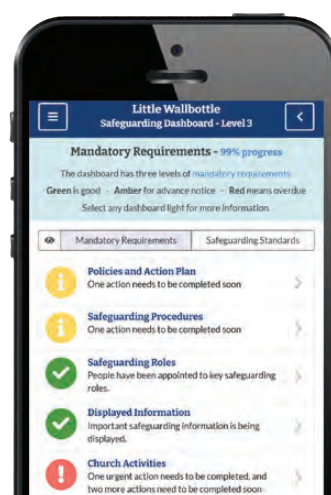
Little Wallbottle
Safeguarding Dashboard - Level 3

Mandatory Requirements - 99% progress

The dashboard has three levels of mandatory requirements.
Green is good - Amber for advance notice - Red means overdue.
Select any dashboard light for more information.

Mandatory Requirements | Safeguarding Standards

Policies and Action Plan
One action needs to be completed soon

Safeguarding Procedures
One action needs to be completed soon

Safeguarding Roles
People have been appointed to key safeguarding roles.

Displayed Information
Important safeguarding information is being displayed.

Church Activities
One urgent action needs to be completed, and two more actions need to be completed soon